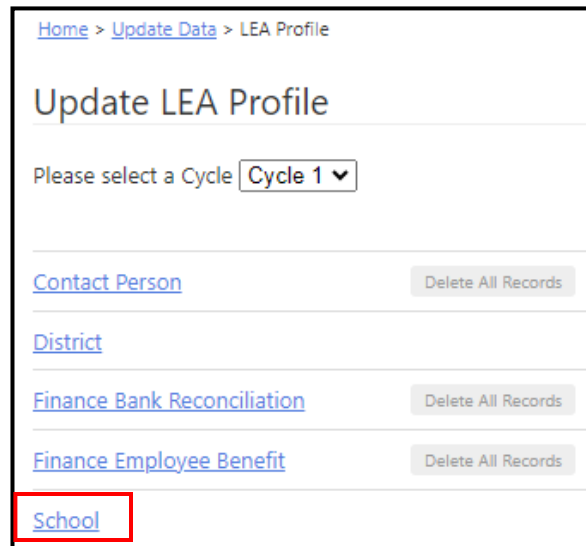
Home > Update Data > LEA Profile

Update LEA Profile

Please select a Cycle Cycle 1

Contact Person Delete All Records

District

Finance Bank Reconciliation Delete All Records

Finance Employee Benefit Delete All Records

School